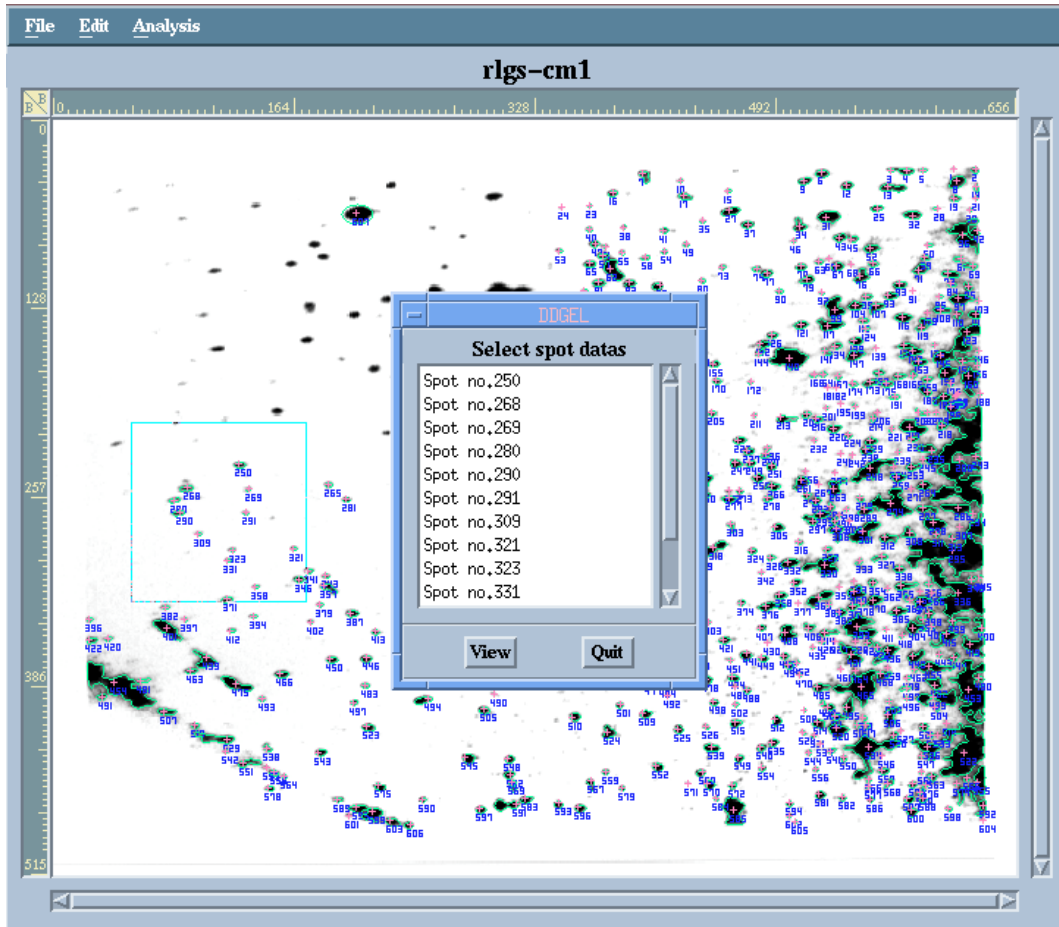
File Edit Analysis

rlgs-cm1

0 164 328 492 656

0
128
257
386
515

DDGEL

Select spot datas

Spot no.250
Spot no.268
Spot no.269
Spot no.280
Spot no.290
Spot no.291
Spot no.309
Spot no.321
Spot no.323
Spot no.331

View Quit

250 268 269 280 290 291 309 323 331 321 265 281 341 343 346 357 358 371 382 394 397 412 396 420 422 379 387 402 413 450 446 463 475 466 483 493 497 491 507 494 490 505 523 529 538 542 543 551 564 578 575 545 548 589 590 591 597 601 603 606 596 593 559 567 579 552 571 570 572 581 582 585 604 600 598 592